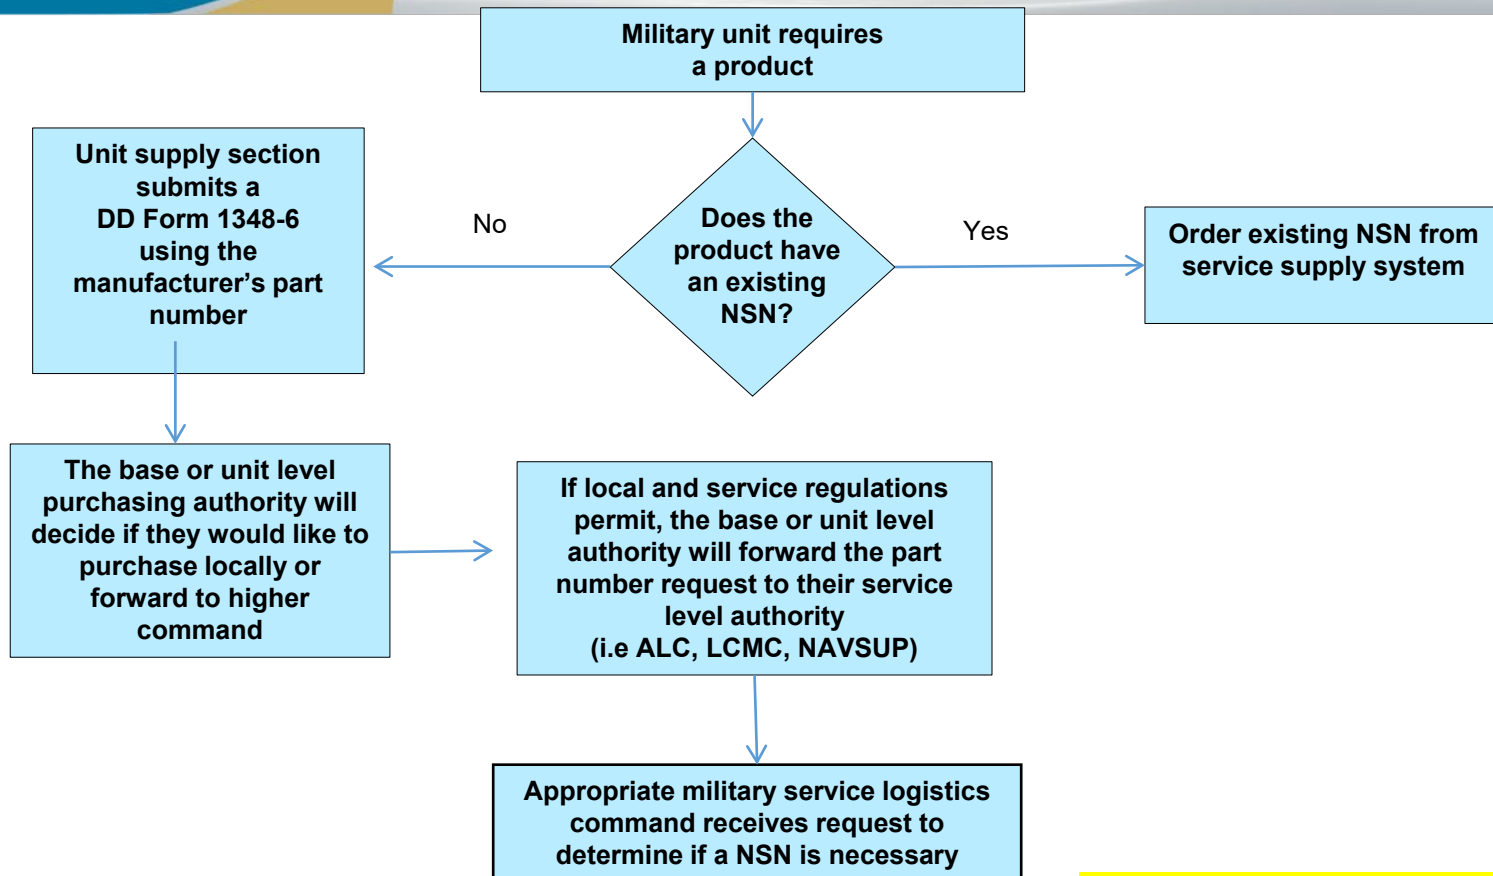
Military unit requires a product

Does the product have an existing NSN?

No

Yes

Unit supply section submits a DD Form 1348-6 using the manufacturer's part number

Order existing NSN from service supply system

The base or unit level purchasing authority will decide if they would like to purchase locally or forward to higher command

If local and service regulations permit, the base or unit level authority will forward the part number request to their service level authority (i.e ALC, LCMC, NAVSUP)

Appropriate military service logistics command receives request to determine if a NSN is necessary